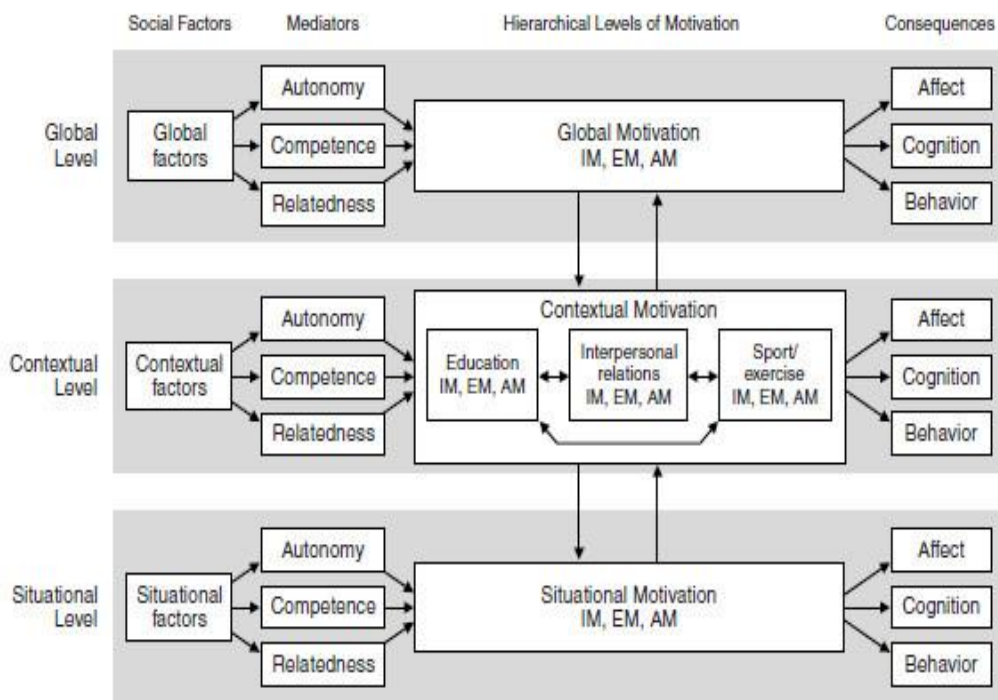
Social Factors

Mediators

Hierarchical Levels of Motivation

Consequences

Global Level

Global factors

Autonomy

Competence

Relatedness

Global Motivation
IM, EM, AM

Affect

Cognition

Behavior

Contextual Level

Contextual factors

Autonomy

Competence

Relatedness

Contextual Motivation

Education
IM, EM, AM

Interpersonal relations
IM, EM, AM

Sport/ exercise
IM, EM, AM

Affect

Cognition

Behavior

Situational Level

Situational factors

Autonomy

Competence

Relatedness

Situational Motivation
IM, EM, AM

Affect

Cognition

Behavior